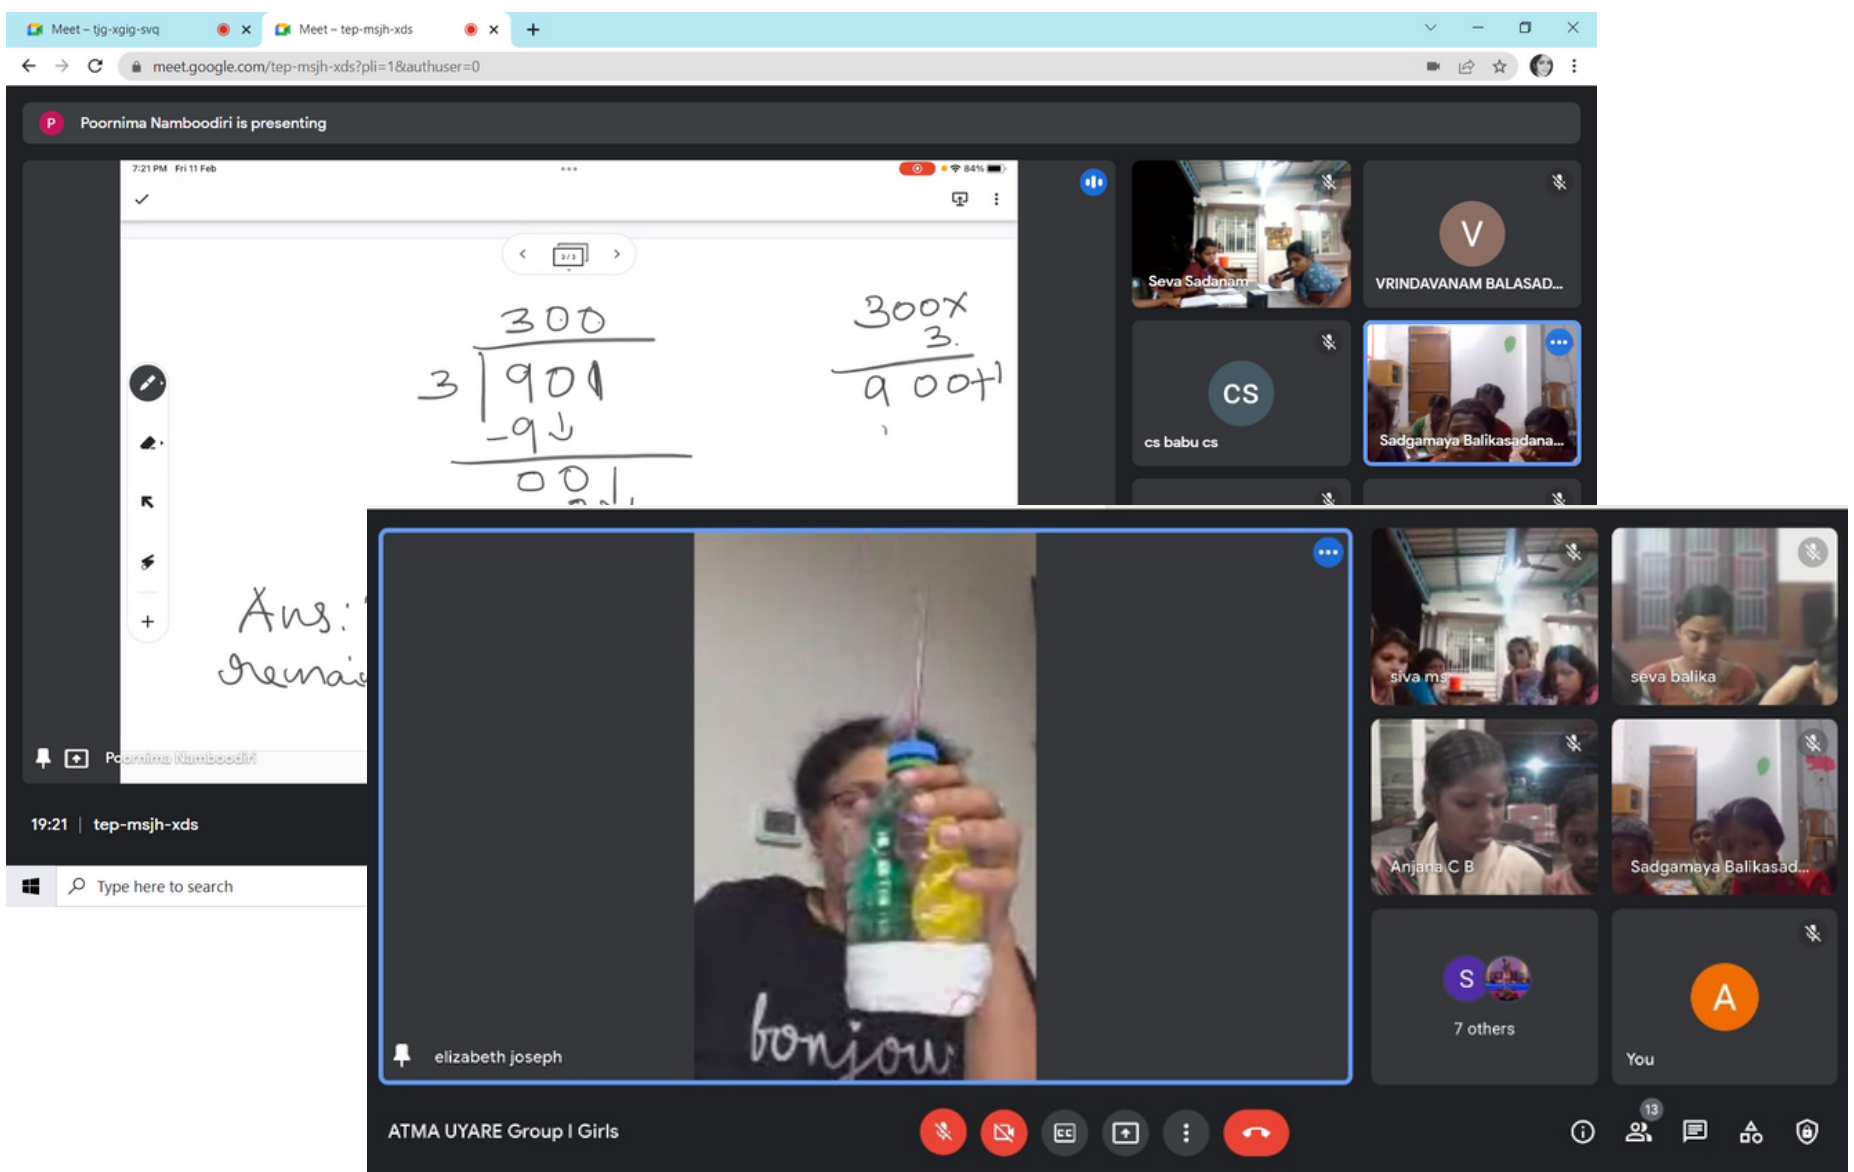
Meet – tjg-xgig-svq
Meet – tep-msjh-xds
meet.google.com/tep-msjh-xds?pli=1&authuser=0

Poornima Namboodiri is presenting

7:21 PM Fri 11 Feb
84%

$\begin{array}{r} 300 \\ 3 \overline{)\,901} \\ -9\downarrow \\ \hline 00 \end{array}$

$\begin{array}{r} 300\times \\ 3 \\ \hline 900+1 \end{array}$

Ans:
Remai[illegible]

Poornima Namboodiri

19:21 | tep-msjh-xds

Type here to search

Seva Sadanam
V
VRINDAVANAM BALASAD...
CS
cs babu cs
Sadgamaya Balikasadana...

elizabeth joseph
bonjou

siva ms
seva balika
Anjana C B
Sadgamaya Balikasad...
S
7 others
A
You

ATMA UYARE Group I Girls
13